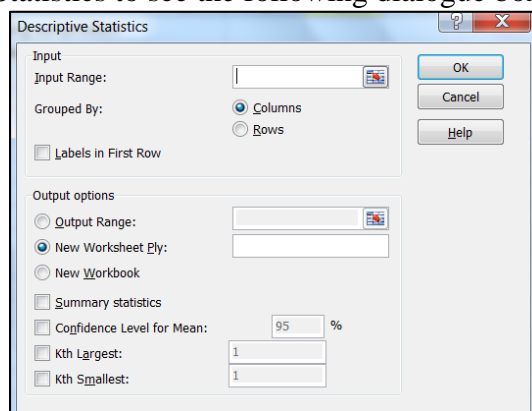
Statistics to see the following dialogue box

Descriptive Statistics

?

X

Input

Input Range:

Grouped By:

Columns

Rows

Labels in First Row

OK

Cancel

Help

Output options

Output Range:

New Worksheet Ply:

New Workbook

Summary statistics

Confidence Level for Mean:

95

%

Kth Largest:

1

Kth Smallest:

1